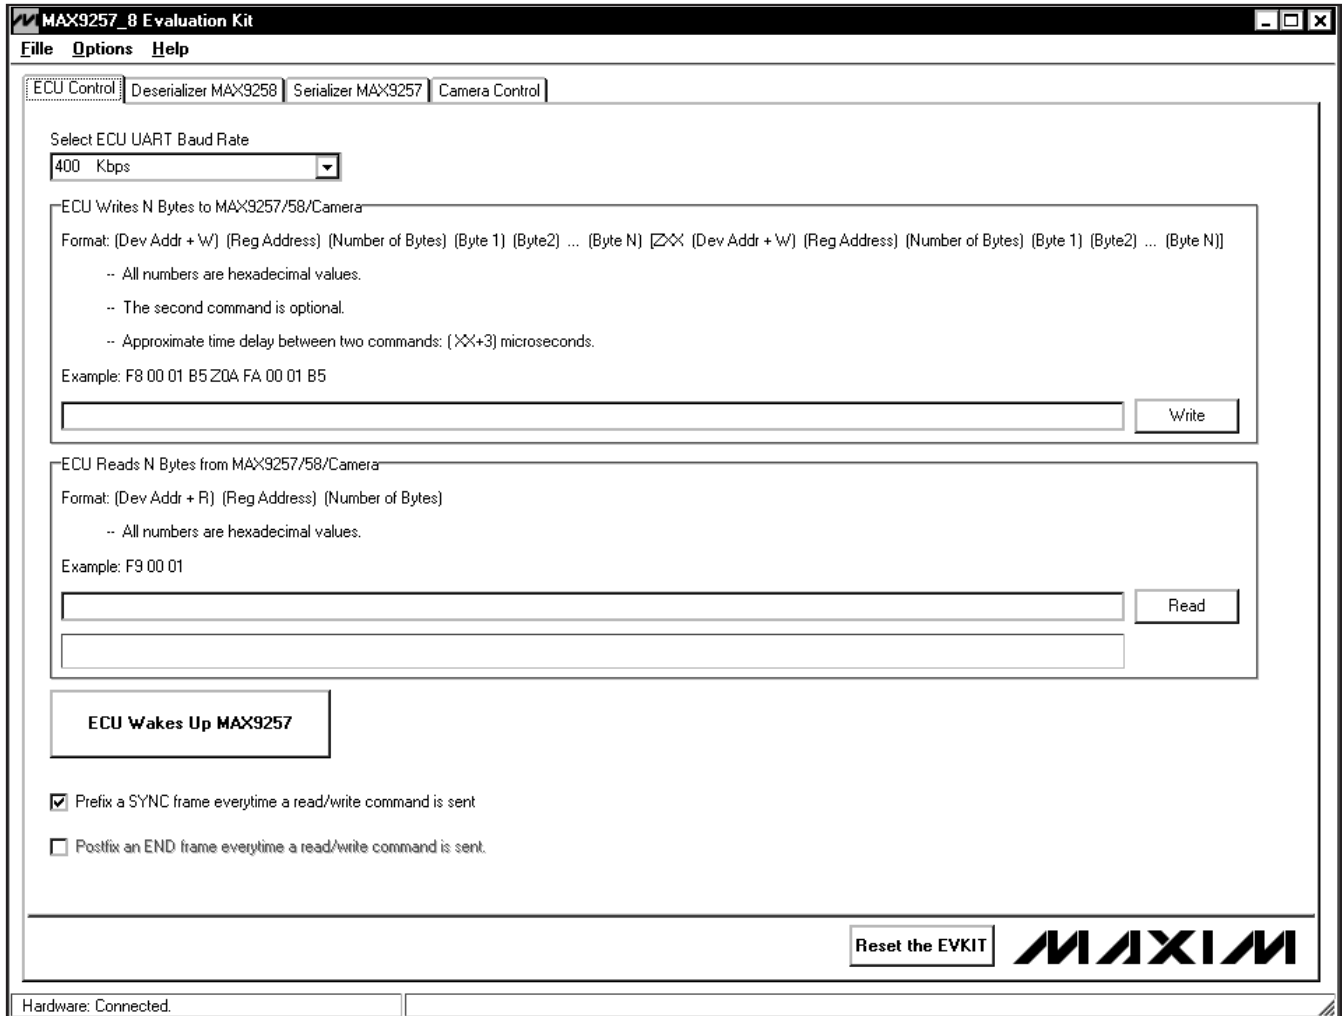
MAX9257_8 Evaluation Kit

Fille Options Help

ECU Control | Deserializer MAX9258 | Serializer MAX9257 | Camera Control

Select ECU UART Baud Rate

400 Kbps

ECU Writes N Bytes to MAX9257/58/Camera

Format: (Dev Addr + W) (Reg Address) (Number of Bytes) (Byte 1) (Byte2) ... (Byte N) [ZXX (Dev Addr + W) (Reg Address) (Number of Bytes) (Byte 1) (Byte2) ... (Byte N)]

-- All numbers are hexadecimal values.

-- The second command is optional.

-- Approximate time delay between two commands: (XX+3) microseconds.

Example: F8 00 01 B5 Z0A FA 00 01 B5

Write

ECU Reads N Bytes from MAX9257/58/Camera

Format: (Dev Addr + R) (Reg Address) (Number of Bytes)

-- All numbers are hexadecimal values.

Example: F9 00 01

Read

ECU Wakes Up MAX9257

Prefix a SYNC frame everytime a read/write command is sent

Postfix an END frame everytime a read/write command is sent.

Reset the EVKIT

MAXIM

Hardware: Connected.